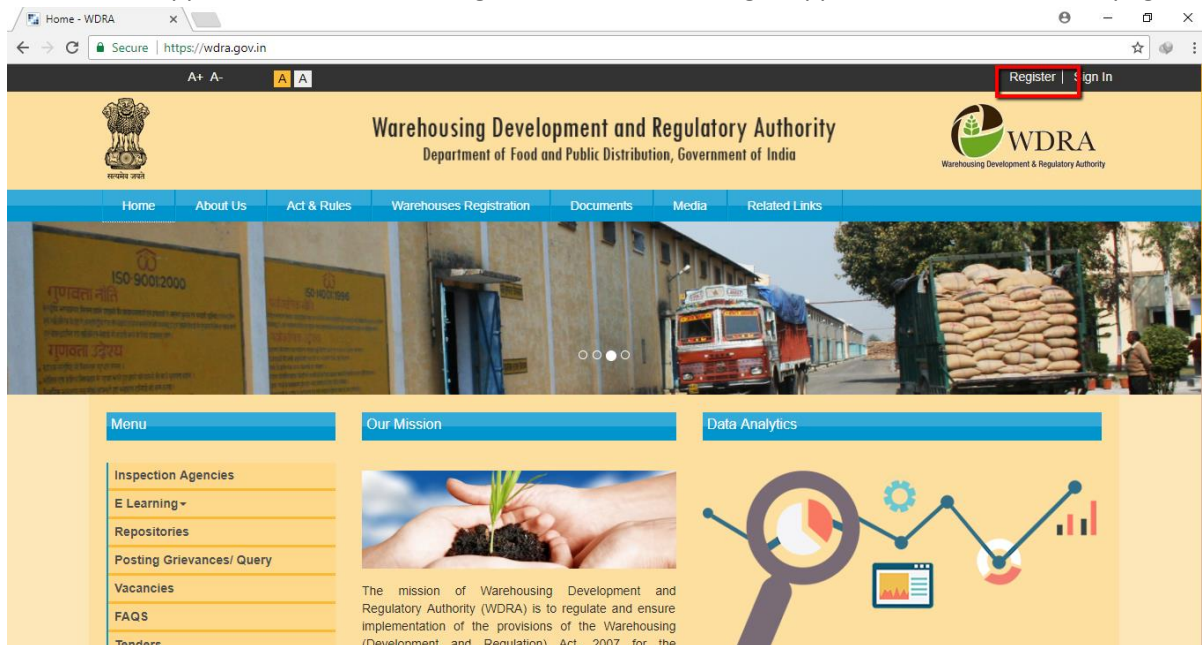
Home - WDRA ×

Secure | https://wdra.gov.in

A+ A- A A

Register | Sign In

सत्यमेव जयते

Warehousing Development and Regulatory Authority
Department of Food and Public Distribution, Government of India

WDRA
Warehousing Development & Regulatory Authority

Home About Us Act & Rules Warehouses Registration Documents Media Related Links

ISO 9001:2000
गुणवत्ता नीति
गुणवत्ता उद्देश्य
ISO 9001:1996

Menu

Inspection Agencies
E Learning
Repositories
Posting Grievances/ Query
Vacancies
FAQS
Tenders

Our Mission

The mission of Warehousing Development and Regulatory Authority (WDRA) is to regulate and ensure implementation of the provisions of the Warehousing (Development and Regulation) Act, 2007 for the

Data Analytics